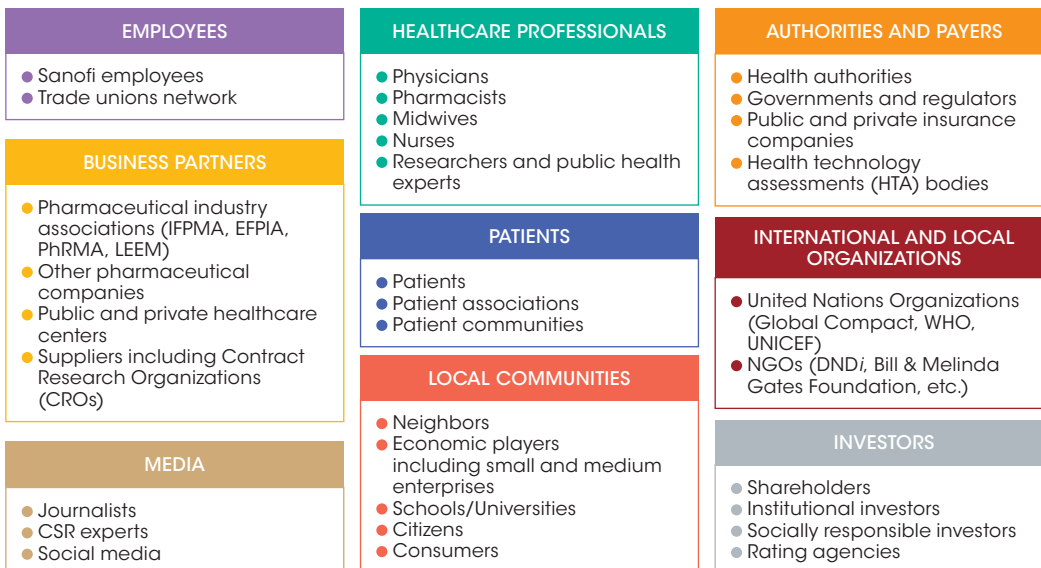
EMPLOYEES

- Sanofi employees
- Trade unions network

BUSINESS PARTNERS

- Pharmaceutical industry associations (IFPMA, EFPIA, PhRMA, LEEM)
- Other pharmaceutical companies
- Public and private healthcare centers
- Suppliers including Contract Research Organizations (CROs)

MEDIA

- Journalists
- CSR experts
- Social media

HEALTHCARE PROFESSIONALS

- Physicians
- Pharmacists
- Midwives
- Nurses
- Researchers and public health experts

PATIENTS

- Patients
- Patient associations
- Patient communities

LOCAL COMMUNITIES

- Neighbors
- Economic players including small and medium enterprises
- Schools/Universities
- Citizens
- Consumers

AUTHORITIES AND PAYERS

- Health authorities
- Governments and regulators
- Public and private insurance companies
- Health technology assessments (HTA) bodies

INTERNATIONAL AND LOCAL ORGANIZATIONS

- United Nations Organizations (Global Compact, WHO, UNICEF)
- NGOs (DND*i*, Bill & Melinda Gates Foundation, etc.)

INVESTORS

- Shareholders
- Institutional investors
- Socially responsible investors
- Rating agencies